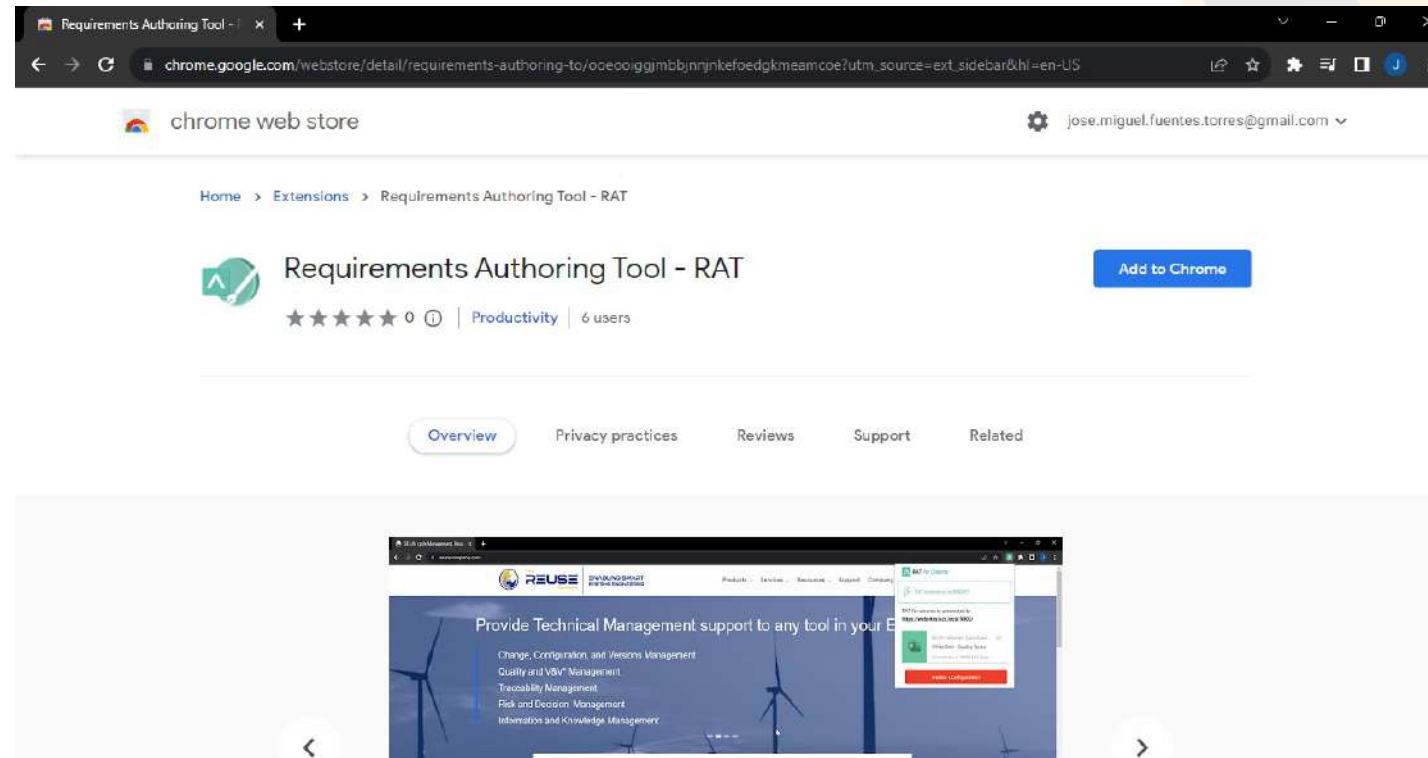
Requirements Authoring Tool - ×

chrome.google.com/webstore/detail/requirements-authoring-to/ocecoiggjmbbjnnjnkefoedgkmeamcoe?utm_source=ext_sidebar&hl=en-US

chrome web store

jose.miguel.fuentes.torres@gmail.com

Home > Extensions > Requirements Authoring Tool - RAT

Requirements Authoring Tool - RAT

★★★★★ 0 ⓘ | Productivity | 6 users

Add to Chrome

Overview Privacy practices Reviews Support Related

REUSE

Provide Technical Management support to any tool in your E

Change, Configuration, and Versions Management
Quality and V&V Management
Traceability Management
Risk and Decision Management
Information and Knowledge Management

RAT for Chrome

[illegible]

‹ ›